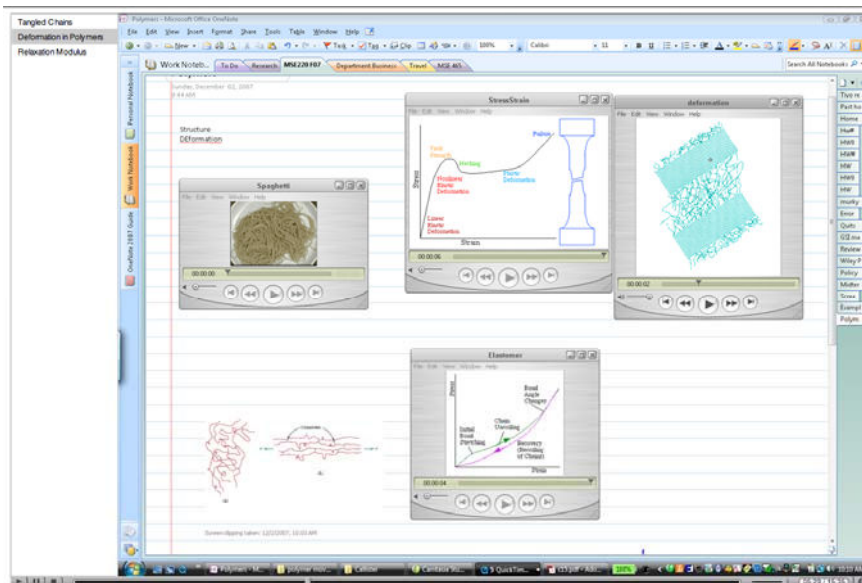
Tangled Chains
Deformation in Polymers
Relaxation Modulus

Polymers - Microsoft Office OneNote

File Edit View Insert Format Share Tools Table Window Help

New 100% Calibri 11

Work Noteb... To Do Research MSE220 F07 Department Business Travel MSE 465

Search All Notebooks

Personal Notebook
Work Notebook
OneNote 2007 Guide

Sunday, December 02, 2007
8:44 AM

Structure
DEformation

Spaghetti
File Edit View Window Help
00:00:00

StressStrain
File Edit View Window Help
Stress
Strain
Yield Strength
Necking
Nonlinear Elastic Deformation
Linear Elastic Deformation
Failure
Plastic Deformation
00:00:06

deformation
File Edit View Window Help
00:00:02

Elastomer
File Edit View Window Help
Stress
Strain
Bond Angle Changes
Chain Uncoiling
Initial Bond Stretching
Recovery (Recoiling of Chains)
00:00:04

Screen clipping taken: 12/2/2007, 10:03 AM

Tiva re
Past ho
Home
Hw#
HW8
HW#
HW
HW
HW
murky
Error
Quiz
G3 ma
Review
Wiley P
Policy
Midter
Score
Exampl
Polym

Polymers - M...
polymer mov...
Calibre
Camtasia Stu...
5 QuickTim...
c3.pdf - Ado...
100%